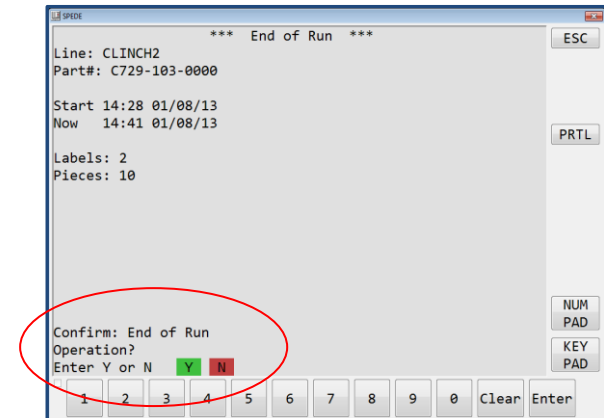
SPEDE

*** End of Run ***

Line: CLINCH2
Part#: C729-103-0000

Start 14:28 01/08/13
Now 14:41 01/08/13

Labels: 2
Pieces: 10

Confirm: End of Run
Operation?
Enter Y or N Y N

ESC
PRTL
NUM PAD
KEY PAD

1 2 3 4 5 6 7 8 9 0 Clear Enter